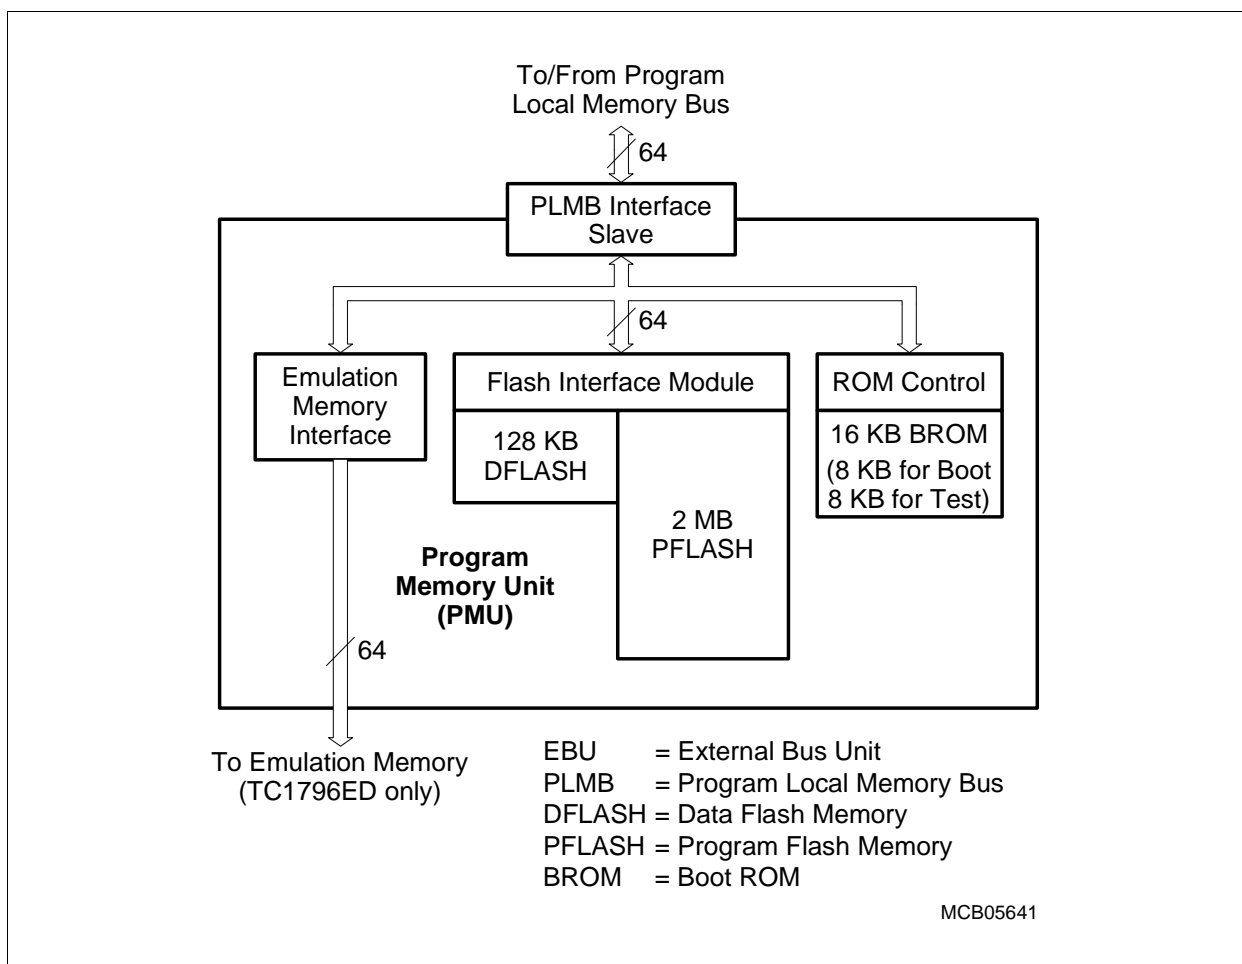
To/From Program
Local Memory Bus

64

PLMB Interface
Slave

64

Emulation
Memory
Interface

Flash Interface Module

ROM Control

128 KB
DFLASH

2 MB
PFLASH

16 KB BROM
(8 KB for Boot
8 KB for Test)

Program
Memory Unit
(PMU)

64

To Emulation Memory
(TC1796ED only)

EBU = External Bus Unit
PLMB = Program Local Memory Bus
DFLASH = Data Flash Memory
PFLASH = Program Flash Memory
BROM = Boot ROM

MCB05641